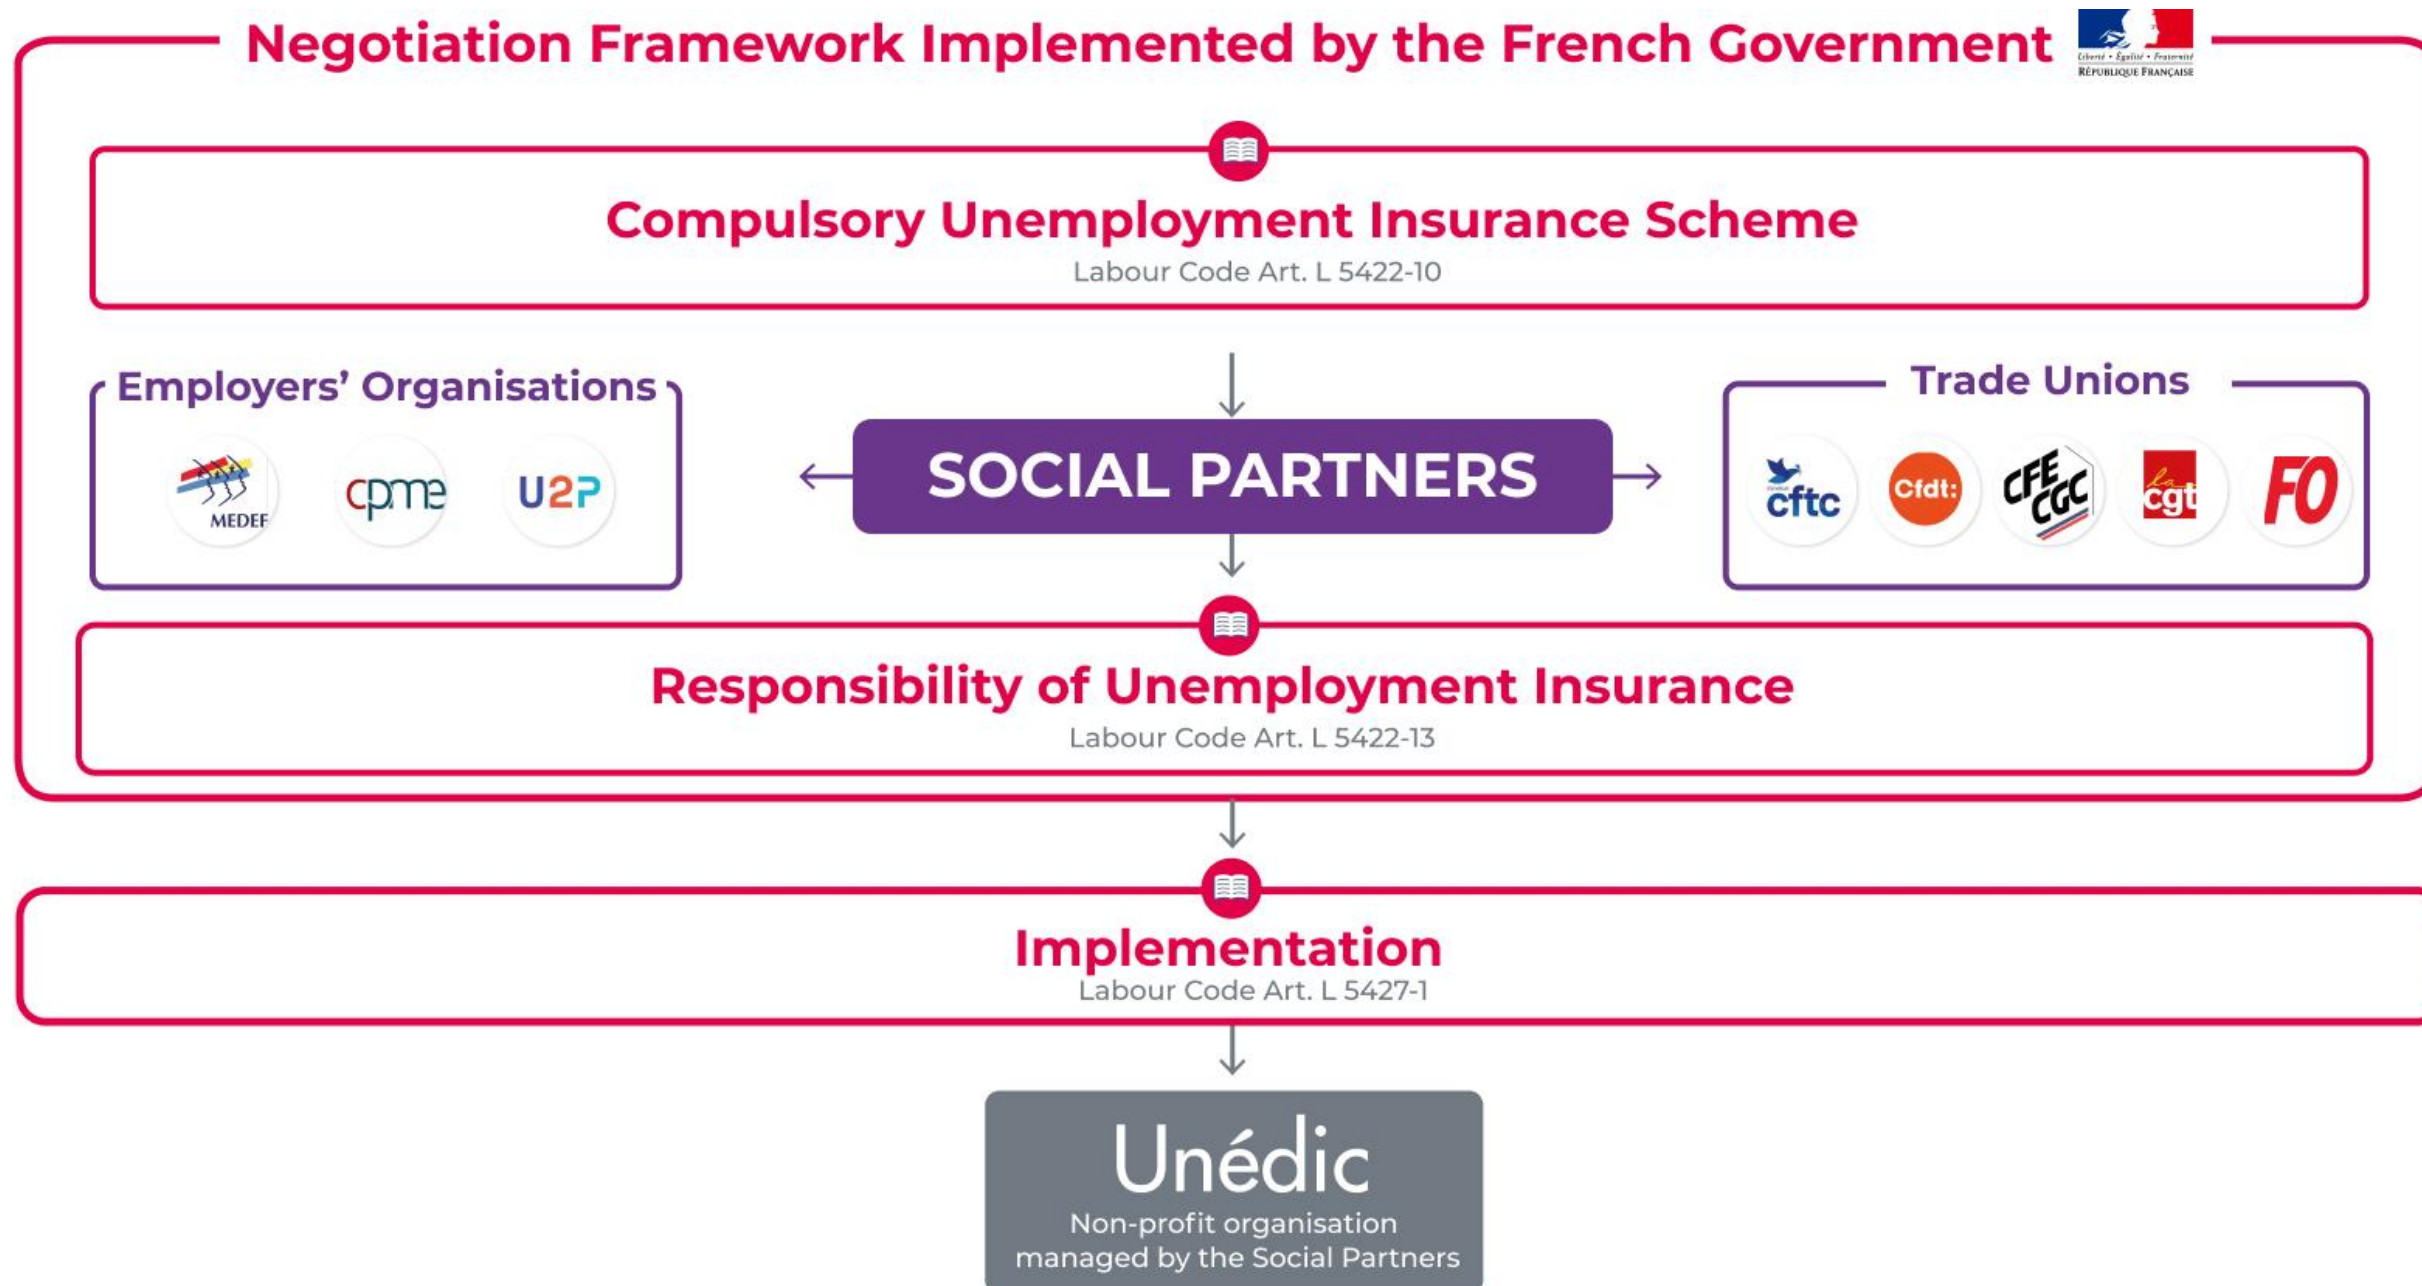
Negotiation Framework Implemented by the French Government

Liberté • Égalité • Fraternité
RÉPUBLIQUE FRANÇAISE

Compulsory Unemployment Insurance Scheme
Labour Code Art. L 5422-10

Employers' Organisations

MEDEF

cpme

U2P

SOCIAL PARTNERS

Trade Unions

cftc

Cfdt:

CFE CGC

la cgt

FO

Responsibility of Unemployment Insurance
Labour Code Art. L 5422-13

Implementation
Labour Code Art. L 5427-1

Unédic
Non-profit organisation managed by the Social Partners